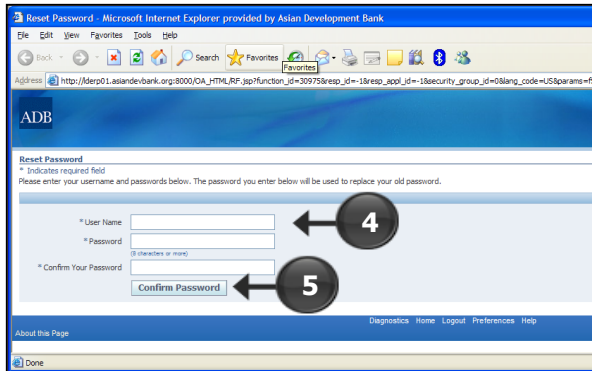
Reset Password - Microsoft Internet Explorer provided by Asian Development Bank

File Edit View Favorites Tools Help

Back Search Favorites

Favorites

Address http://lderp01.asiandevbank.org:8000/OA_HTML/RF.jsp?function_id=30975&resp_id=-1&resp_appl_id=-1&security_group_id=0&lang_code=US&params=f

ADB

Reset Password

* Indicates required field

Please enter your username and passwords below. The password you enter below will be used to replace your old password.

* User Name

* Password

(6 characters or more)

* Confirm Your Password

Confirm Password

4

5

Diagnostics Home Logout Preferences Help

About this Page

Done